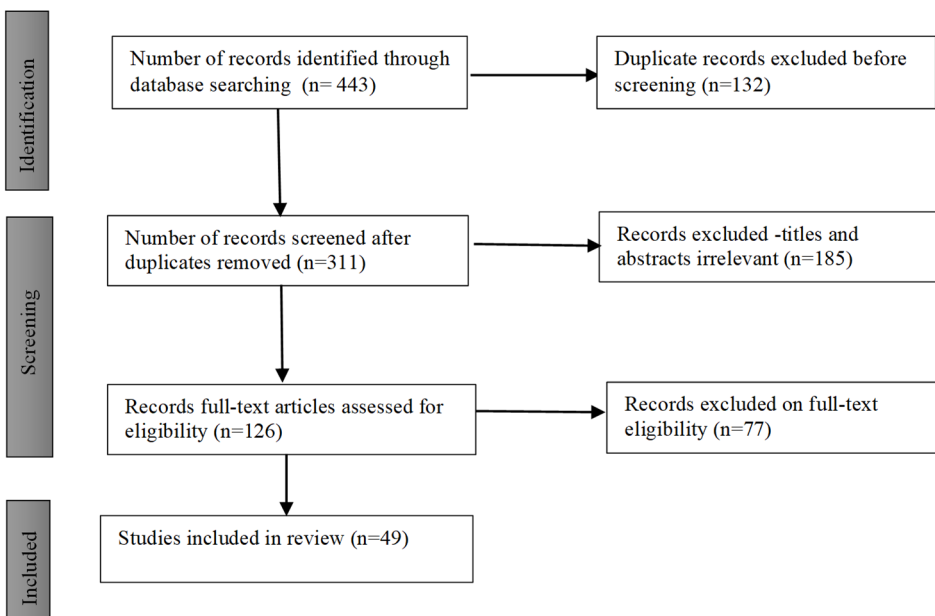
Identification

Number of records identified through database searching (n= 443)

Duplicate records excluded before screening (n=132)

Screening

Number of records screened after duplicates removed (n=311)

Records excluded -titles and abstracts irrelevant (n=185)

Records full-text articles assessed for eligibility (n=126)

Records excluded on full-text eligibility (n=77)

Included

Studies included in review (n=49)